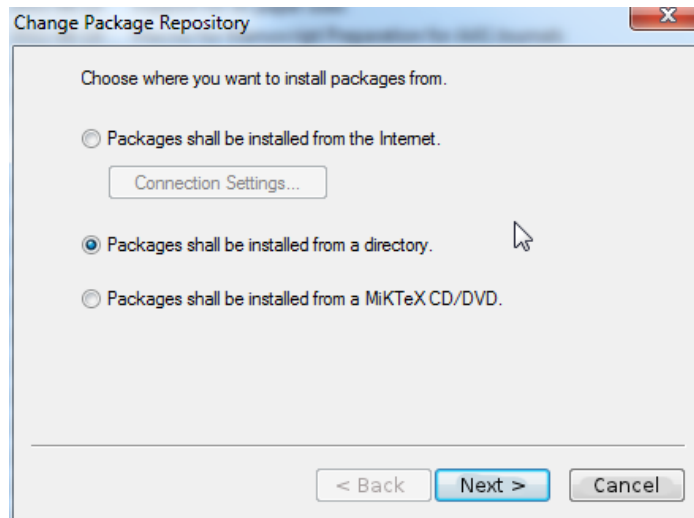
Change Package Repository

Choose where you want to install packages from.

Packages shall be installed from the Internet.

Connection Settings...

Packages shall be installed from a directory.

Packages shall be installed from a MiKTeX CD/DVD.

< Back

Next >

Cancel